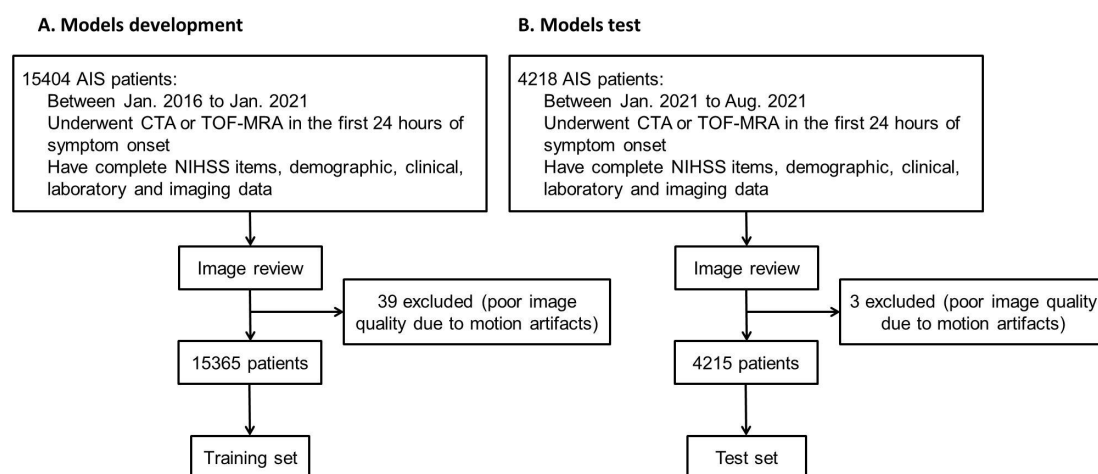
A. Models development

15404 AIS patients:
Between Jan. 2016 to Jan. 2021
Underwent CTA or TOF-MRA in the first 24 hours of symptom onset
Have complete NIHSS items, demographic, clinical, laboratory and imaging data

Image review

39 excluded (poor image quality due to motion artifacts)

15365 patients

Training set

B. Models test

4218 AIS patients:
Between Jan. 2021 to Aug. 2021
Underwent CTA or TOF-MRA in the first 24 hours of symptom onset
Have complete NIHSS items, demographic, clinical, laboratory and imaging data

Image review

3 excluded (poor image quality due to motion artifacts)

4215 patients

Test set